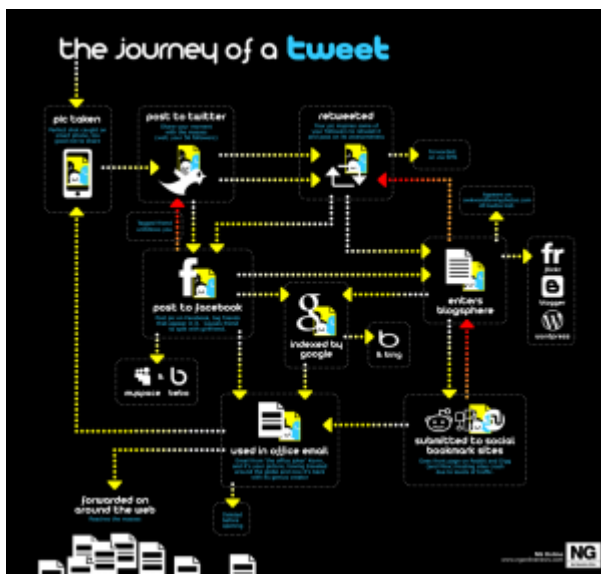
the journey of a tweet

pic taken

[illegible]

post to twitter

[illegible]

retweeted

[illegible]

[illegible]

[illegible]

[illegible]

fr

flickr

blogger

wordpress

post to facebook

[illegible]

indexed by google

enters blogsphere

b bing

myspace

bebo

used in office email

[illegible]

submitted to social bookmark sites

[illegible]

forwarded on around the web

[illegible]

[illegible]

NG